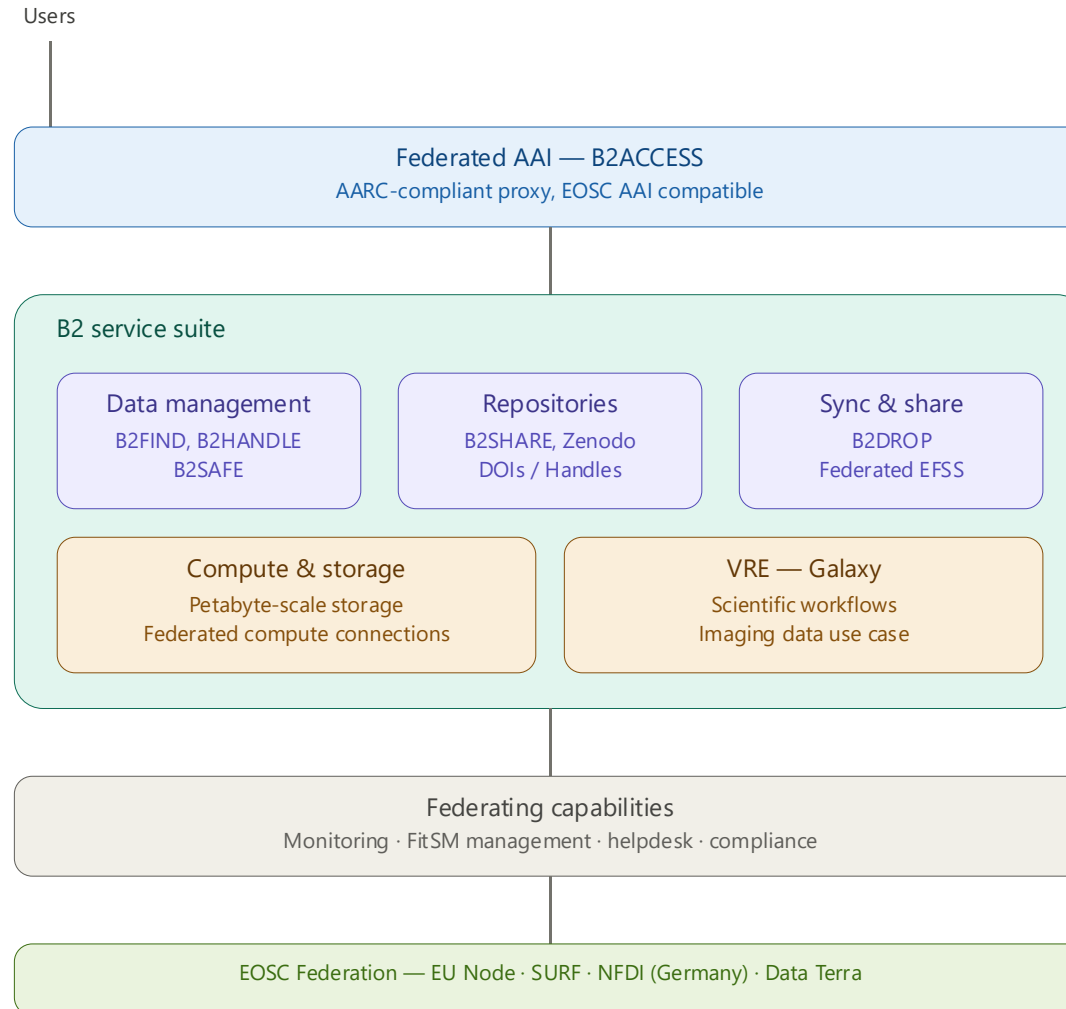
Users

Federated AAI — B2ACCESS
AARC-compliant proxy, EOSC AAI compatible

B2 service suite

Data management
B2FIND, B2HANDLE
B2SAFE

Repositories
B2SHARE, Zenodo
DOIs / Handles

Sync & share
B2DROP
Federated EFSS

Compute & storage
Petabyte-scale storage
Federated compute connections

VRE — Galaxy
Scientific workflows
Imaging data use case

Federating capabilities
Monitoring · FitSM management · helpdesk · compliance

EOSC Federation — EU Node · SURF · NFDI (Germany) · Data Terra